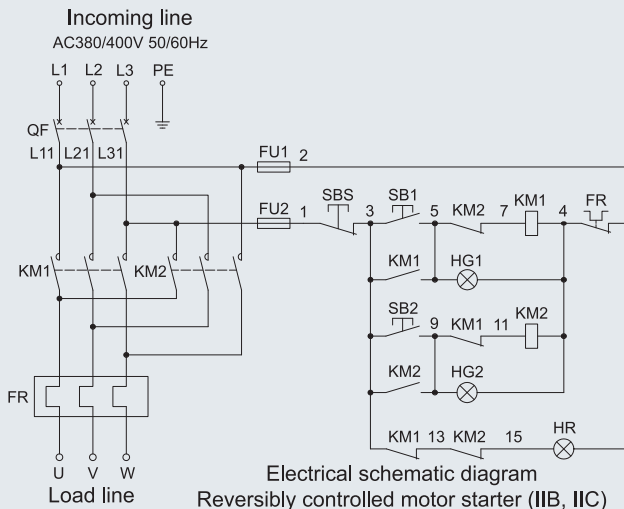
Incoming line
AC380/400V 50/60Hz
L1 L2 L3 PE
QF
L11 L21 L31
FU1 2
FU2 1
SBS
3
SB1
5 KM2 7 KM1 4 FR
KM1 HG1
SB2
9 KM1 11 KM2
KM2 HG2
KM1 13 KM2 15 HR
KM1 KM2
FR
U V W
Load line
Electrical schematic diagram
Reversibly controlled motor starter (IIB, IIC)